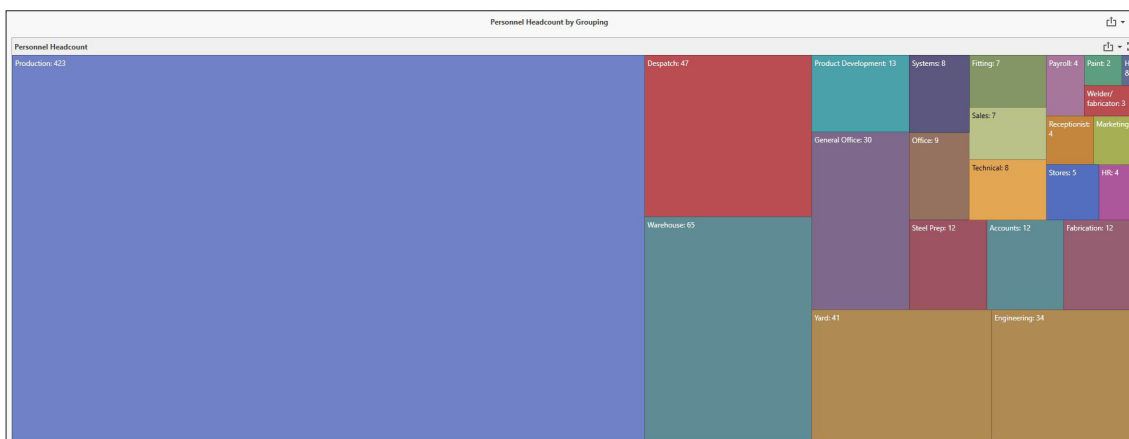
Personnel Headcount by Grouping

Personnel Headcount

Production: 423

Despatch: 47

Warehouse: 65

Product Development: 13

Systems: 8

Fitting: 7

Payroll: 4

Paint: 2

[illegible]

Welder/ fabricator: 3

Sales: 7

Receptionist: 4

Marketing

General Office: 30

Office: 9

Technical: 8

Stores: 5

HR: 4

Steel Prep: 12

Accounts: 12

Fabrication: 12

Yard: 41

Engineering: 34